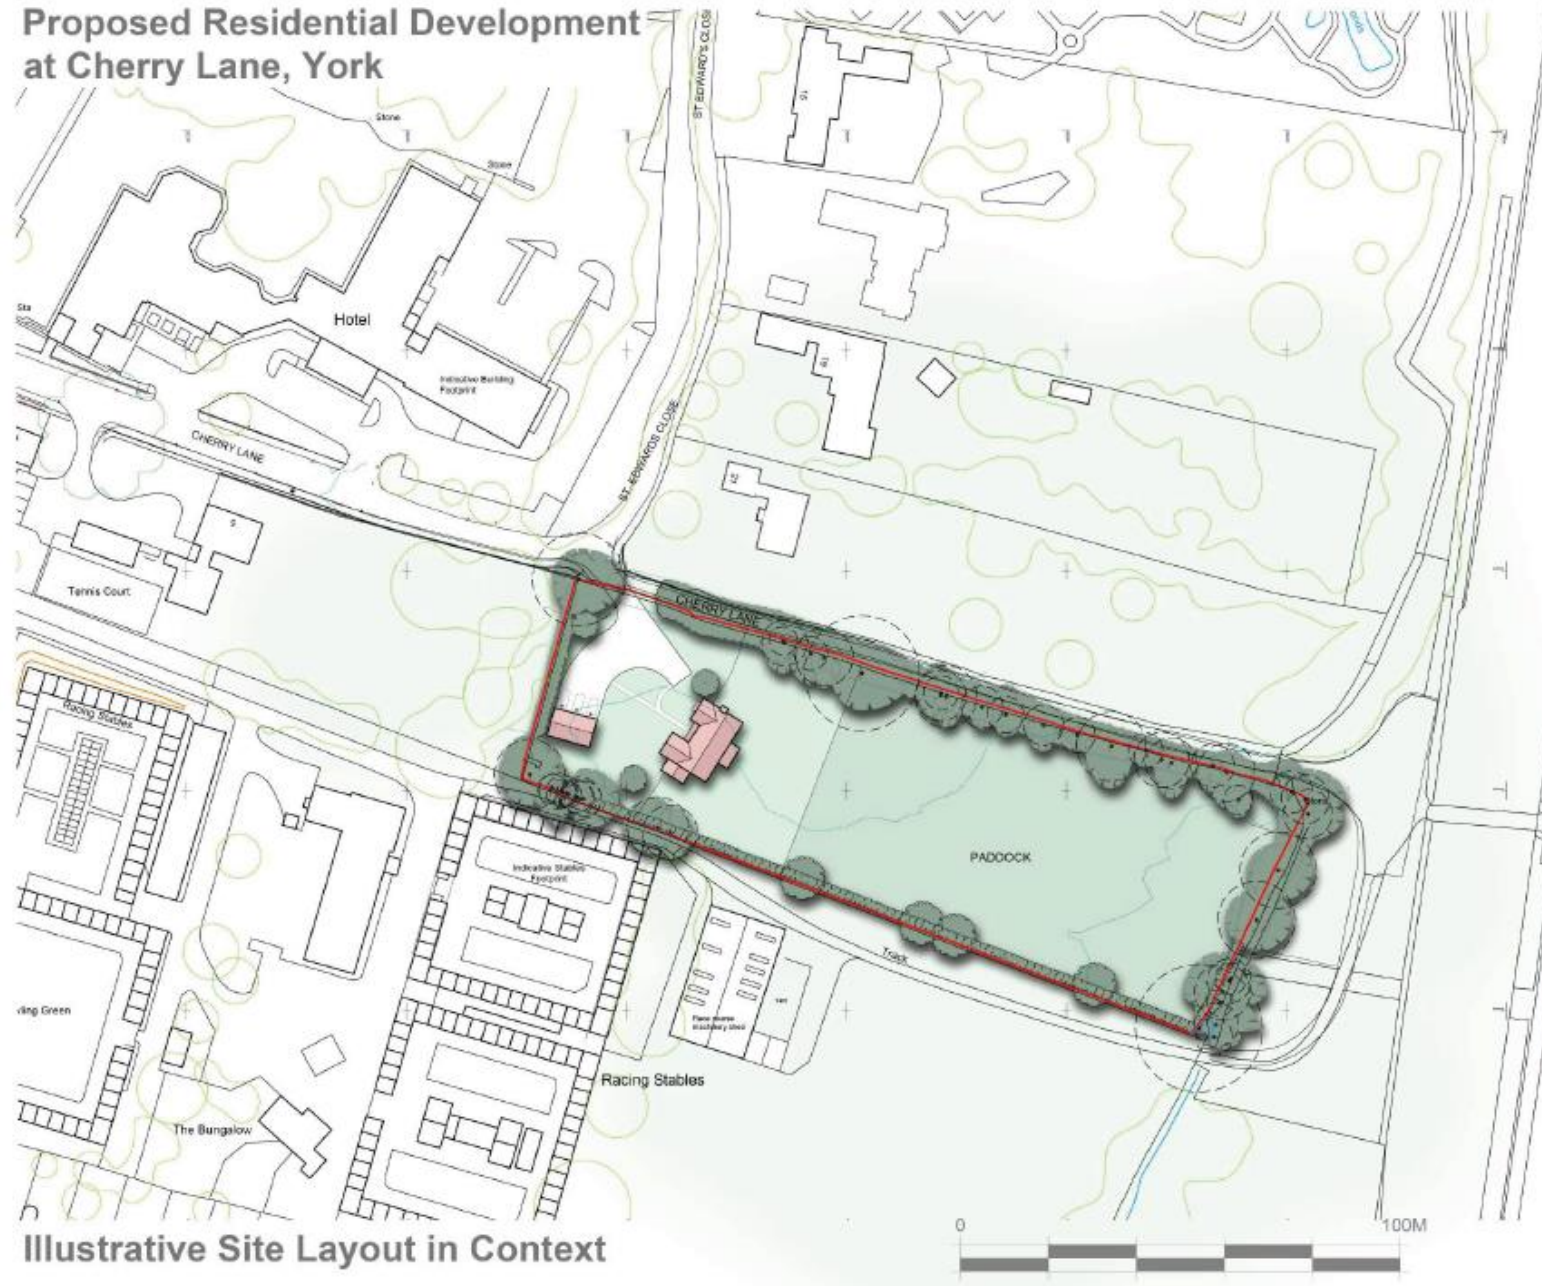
Proposed Residential Development at Cherry Lane, York

Stone

Stone

ST EDWARD'S CLOSE

15

Sta

Hotel

Indicative Building Footprint

CHERRY LANE

ST EDWARDS CLOSE

12

5

Tennis Court

CHERRY LANE

Racing Stables

Indicative Stables Footprint

PADDOCK

Track

ving Green

Racing Stables

The Bungalow

Illustrative Site Layout in Context

0

100M